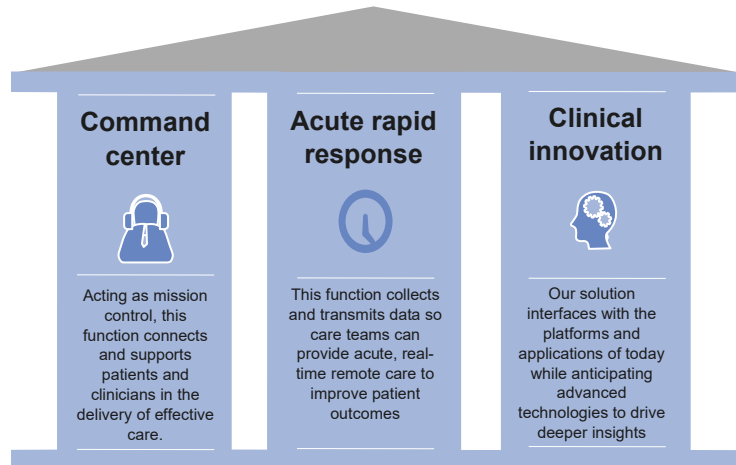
Command center

Acting as mission control, this function connects and supports patients and clinicians in the delivery of effective care.

Acute rapid response

This function collects and transmits data so care teams can provide acute, real-time remote care to improve patient outcomes

Clinical innovation

Our solution interfaces with the platforms and applications of today while anticipating advanced technologies to drive deeper insights